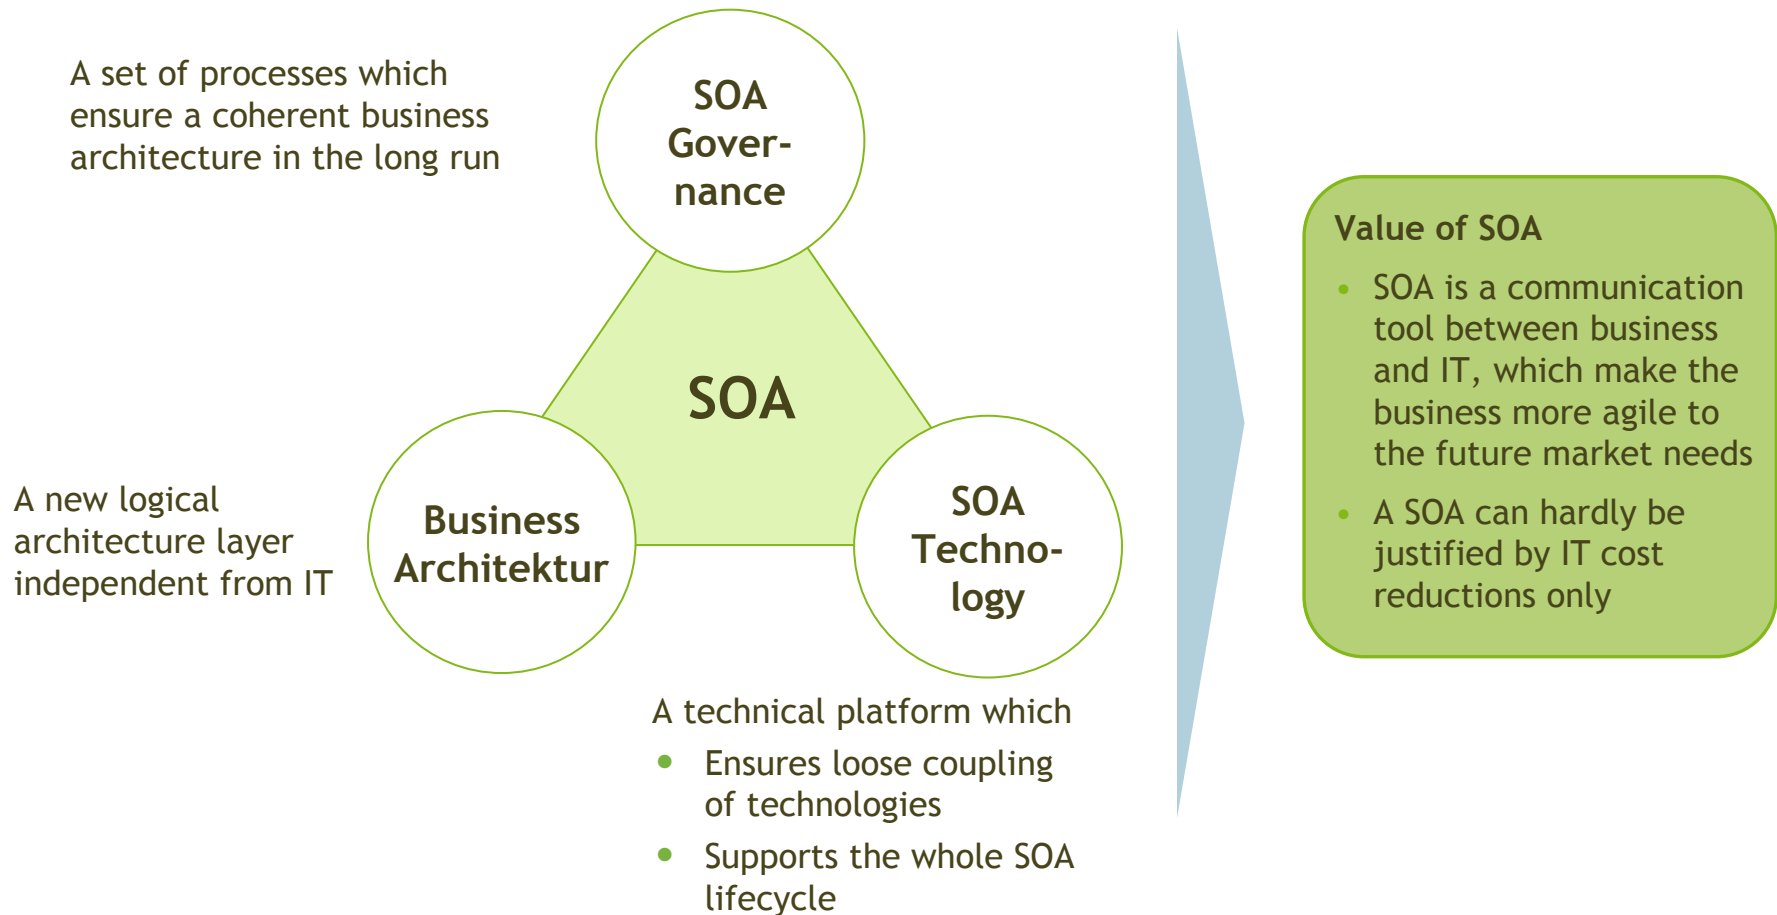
A set of processes which ensure a coherent business architecture in the long run

SOA Governance

SOA

A new logical architecture layer independent from IT

Business Architektur

SOA Technology

A technical platform which

- Ensures loose coupling of technologies
- Supports the whole SOA lifecycle

Value of SOA

- SOA is a communication tool between business and IT, which make the business more agile to the future market needs
- A SOA can hardly be justified by IT cost reductions only